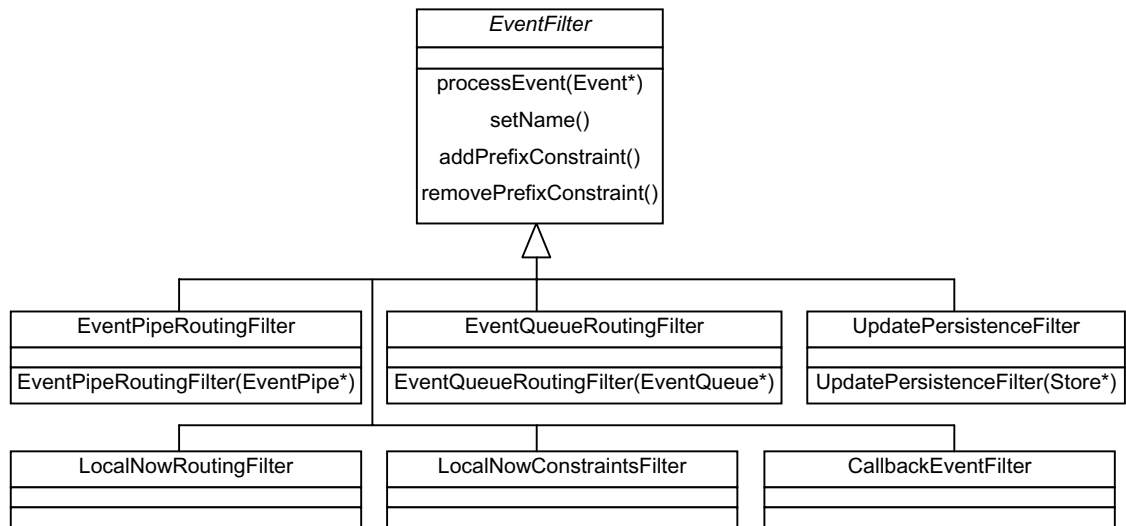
EventFilter

processEvent(Event*)
setName()
addPrefixConstraint()
removePrefixConstraint()

EventPipeRoutingFilter

EventPipeRoutingFilter(EventPipe*)

EventQueueRoutingFilter

EventQueueRoutingFilter(EventQueue*)

UpdatePersistenceFilter

UpdatePersistenceFilter(Store*)

LocalNowRoutingFilter

LocalNowConstraintsFilter

CallbackEventFilter